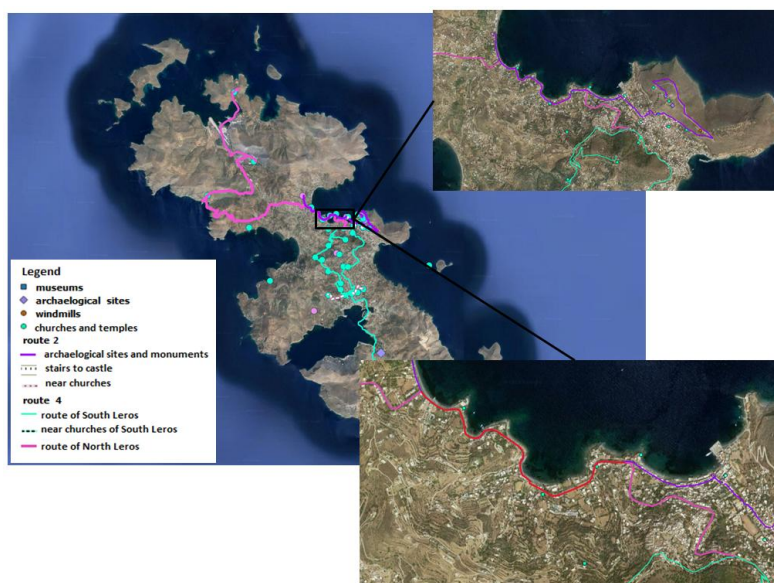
Legend
museums
archaelogical sites
windmills
churches and temples
route 2
archaelogical sites and monuments
stairs to castle
near churches
route 4
route of South Leros
near churches of South Leros
route of North Leros